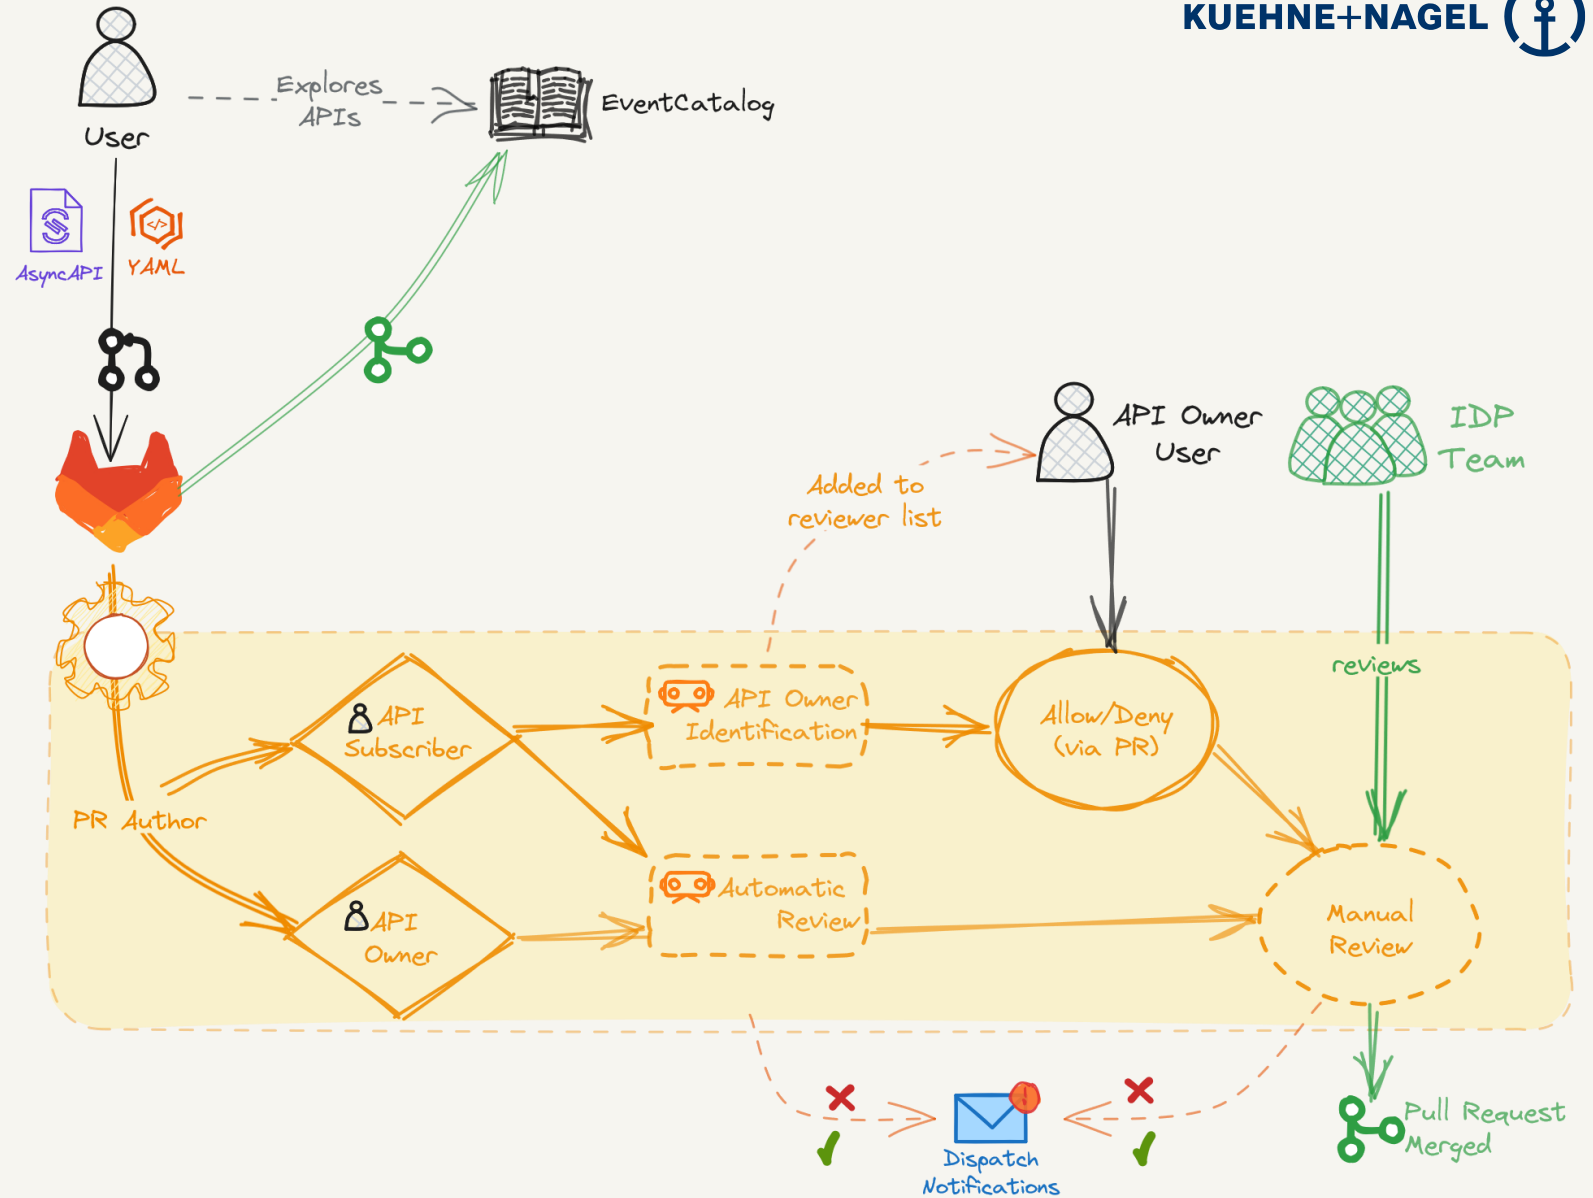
KUEHNE+NAGEL

User

Explores APIs

EventCatalog

AsyncAPI

YAML

API Owner User

IDP Team

Added to reviewer list

reviews

API Subscriber

API Owner Identification

Allow/Deny (via PR)

PR Author

Automatic Review

API Owner

Manual Review

Dispatch Notifications

Pull Request Merged